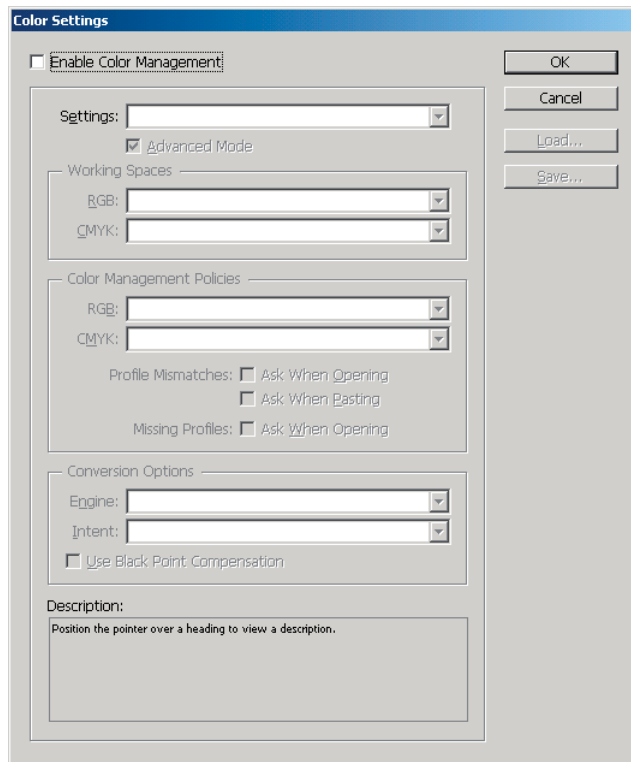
Color Settings

Enable Color Management

OK

Cancel

Load...

Save...

Settings:

Advanced Mode

Working Spaces

RGB:

CMYK:

Color Management Policies

RGB:

CMYK:

Profile Mismatches: Ask When Opening

Ask When Pasting

Missing Profiles: Ask When Opening

Conversion Options

Engine:

Intent:

Use Black Point Compensation

Description:

Position the pointer over a heading to view a description.